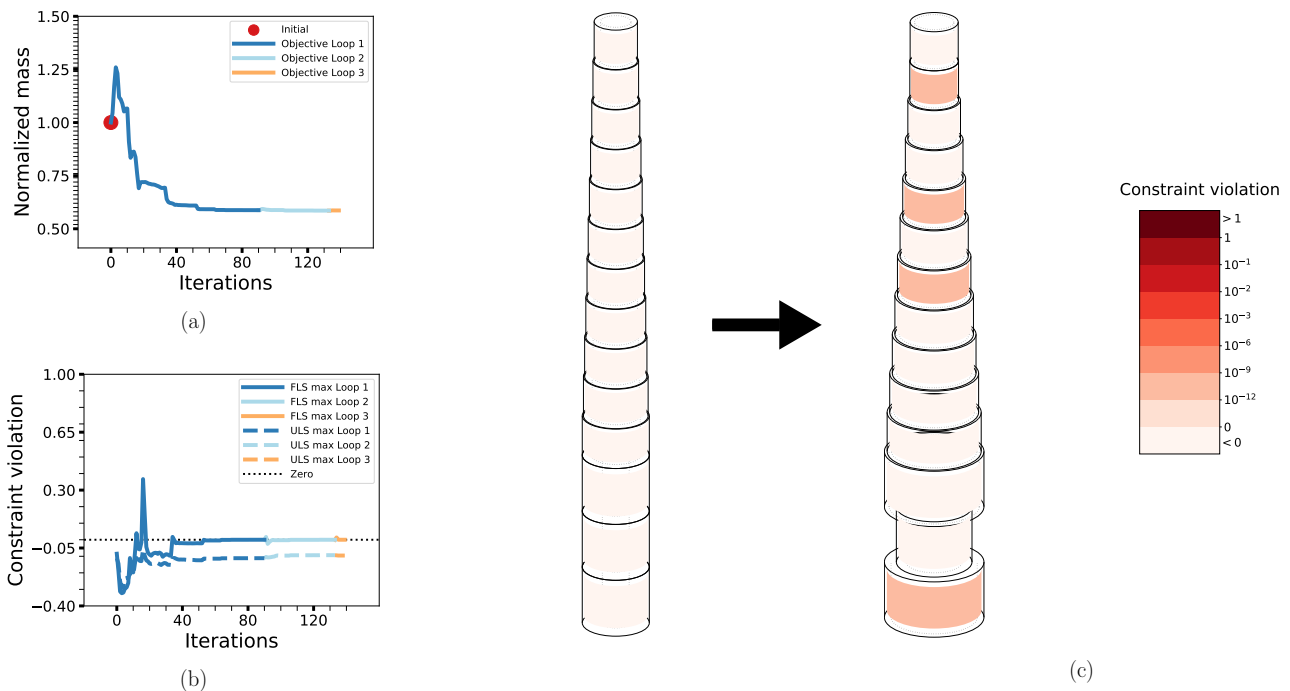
1.50
1.25
1.00
0.75
0.50
Normalized mass
0
40
80
120
Iterations
Initial
Objective Loop 1
Objective Loop 2
Objective Loop 3
(a)

1.00
0.65
0.30
-0.05
-0.40
Constraint violation
0
40
80
120
Iterations
FLS max Loop 1
FLS max Loop 2
FLS max Loop 3
ULS max Loop 1
ULS max Loop 2
ULS max Loop 3
Zero
(b)

Constraint violation
> 1
1
$10^{-1}$
$10^{-2}$
$10^{-3}$
$10^{-6}$
$10^{-9}$
$10^{-12}$
0
< 0
(c)